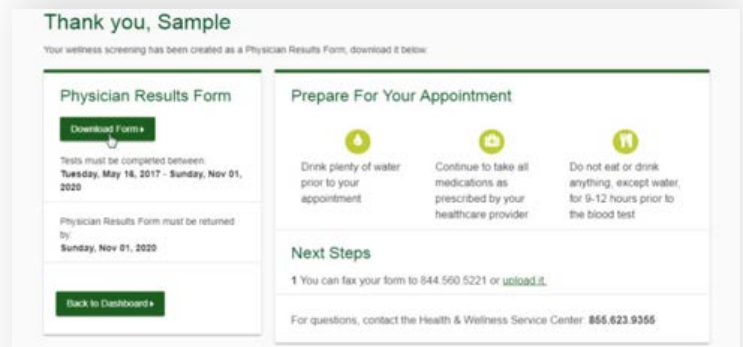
Thank you, Sample

Your wellness screening has been created as a Physician Results Form, download it below.

Physician Results Form

Download Form ▸

Tests must be completed between:
Tuesday, May 16, 2017 - Sunday, Nov 01, 2020

Physician Results Form must be returned by:
Sunday, Nov 01, 2020

Back to Dashboard ▸

Prepare For Your Appointment

Drink plenty of water prior to your appointment

Continue to take all medications as prescribed by your healthcare provider

Do not eat or drink anything, except water, for 9-12 hours prior to the blood test

Next Steps

1 You can fax your form to 844.560.5221 or upload it.

For questions, contact the Health & Wellness Service Center: 855.623.9355